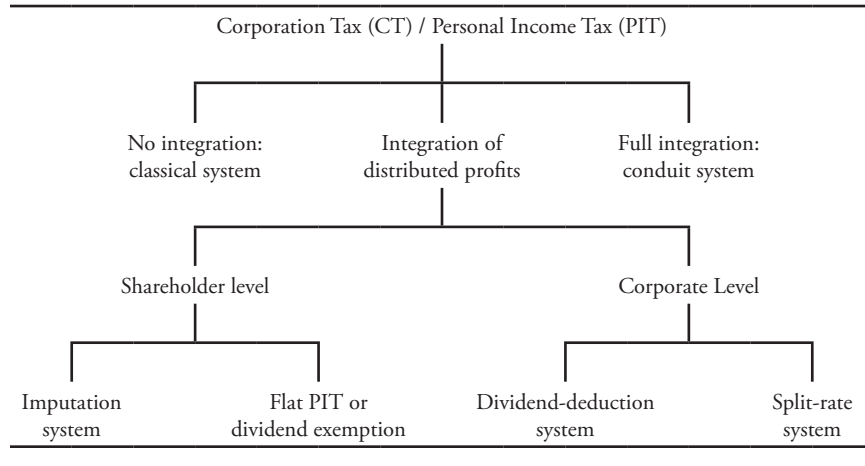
Corporation Tax (CT) / Personal Income Tax (PIT)

No integration: classical system

Integration of distributed profits

Full integration: conduit system

Shareholder level

Corporate Level

Imputation system

Flat PIT or dividend exemption

Dividend-deduction system

Split-rate system